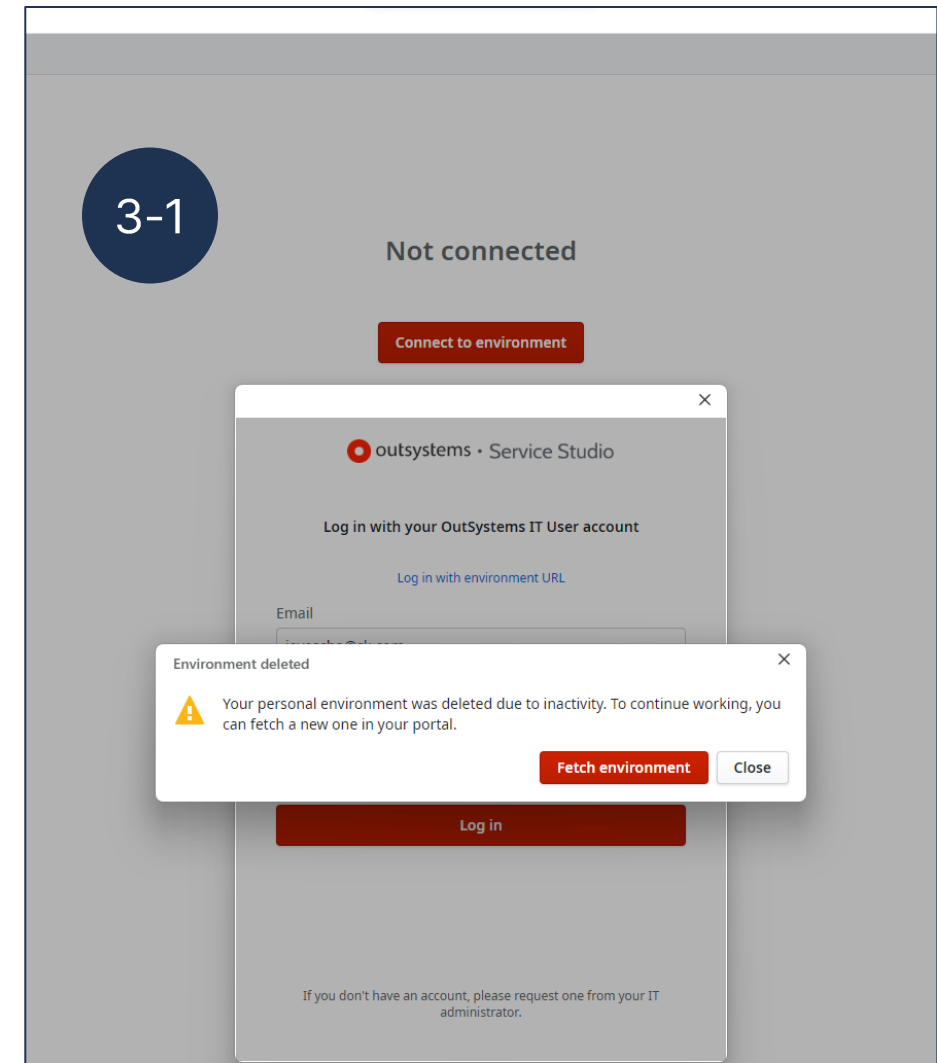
3-1

Not connected

Connect to environment

×

outsystems • Service Studio

Log in with your OutSystems IT User account

Log in with environment URL

Email

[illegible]

Environment deleted

×

Your personal environment was deleted due to inactivity. To continue working, you can fetch a new one in your portal.

Fetch environment

Close

Log in

If you don't have an account, please request one from your IT administrator.